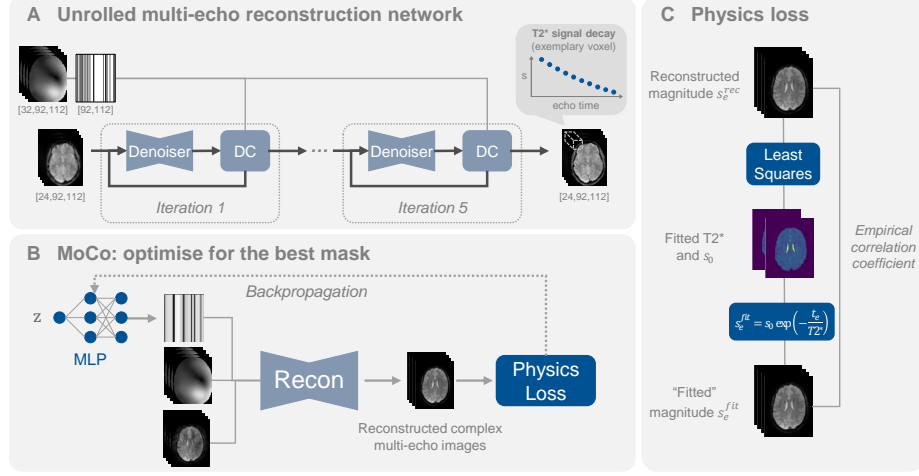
A Unrolled multi-echo reconstruction network

[32,92,112]
[92,112]

T2* signal decay
(exemplary voxel)
s
echo time

Denoiser
DC
Denoiser
DC
[24,92,112]
[24,92,112]
Iteration 1
Iteration 5

B MoCo: optimise for the best mask

Backpropagation
z
MLP
Recon
Physics Loss
Reconstructed complex multi-echo images

C Physics loss

Reconstructed magnitude $s_e^{rec}$
Least Squares
Fitted T2* and $s_0$
$s_e^{fit} = s_0 \exp\left(-\frac{t_e}{T2^*}\right)$
"Fitted" magnitude $s_e^{fit}$
Empirical correlation coefficient